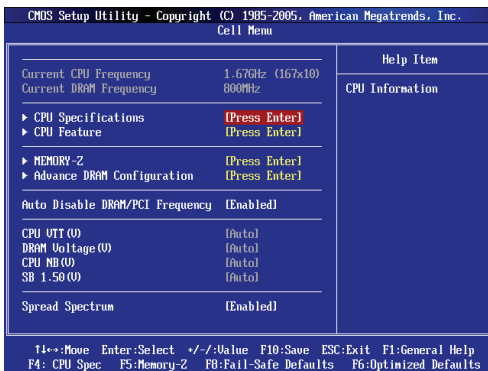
CMOS Setup Utility - Copyright (C) 1985-2005, American Megatrends, Inc.
Cell Menu

Current CPU Frequency 1.67GHz (167x10)
Current DRAM Frequency 800MHz

▶ CPU Specifications [Press Enter]
▶ CPU Feature [Press Enter]

▶ MEMORY-Z [Press Enter]
▶ Advance DRAM Configuration [Press Enter]

Auto Disable DRAM/PCI Frequency [Enabled]

CPU VTT(V) [Auto]
DRAM Voltage(V) [Auto]
CPU NB(V) [Auto]
SB 1.50(V) [Auto]

Spread Spectrum [Enabled]

Help Item

CPU Information

↑↓←→:Move Enter:Select +/-/:Value F10:Save ESC:Exit F1:General Help
F4: CPU Spec F5:Memory-Z F8:Fail-Safe Defaults F6:Optimized Defaults